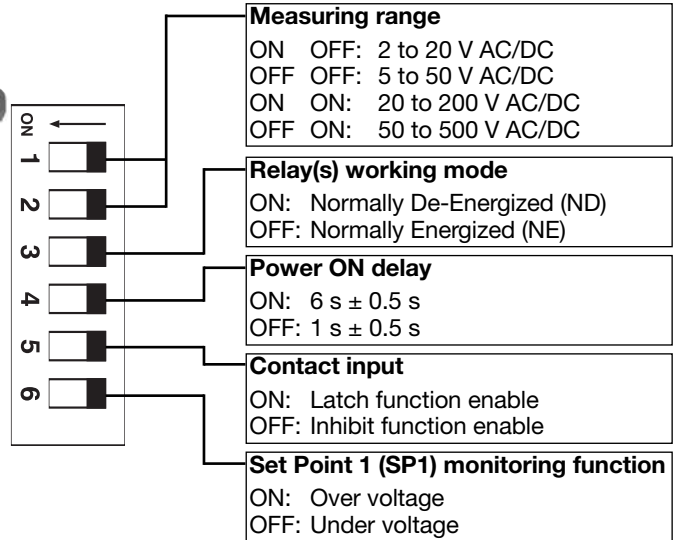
ON
1
2
3
4
5
6

Measuring range
ON OFF: 2 to 20 V AC/DC
OFF OFF: 5 to 50 V AC/DC
ON ON: 20 to 200 V AC/DC
OFF ON: 50 to 500 V AC/DC

Relay(s) working mode
ON: Normally De-Energized (ND)
OFF: Normally Energized (NE)

Power ON delay
ON: 6 s ± 0.5 s
OFF: 1 s ± 0.5 s

Contact input
ON: Latch function enable
OFF: Inhibit function enable

Set Point 1 (SP1) monitoring function
ON: Over voltage
OFF: Under voltage